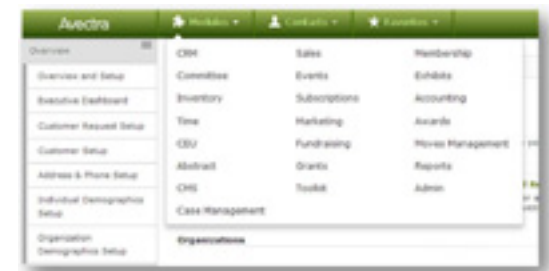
Avectra

Modules ▾
Contacts ▾
Favorites ▾

Overview
Overview and Setup
Executive Dashboard
Customer Request Setup
Customer Setup
Address & Phone Setup
Individual Demographics Setup
Organization Demographics Setup

CRM
Committee
Inventory
Time
CEU
Abstract
CMS
Case Management

Sales
Events
Subscriptions
Marketing
Fundraising
Grants
Toolkit

Membership
Exhibits
Accounting
Awards
Moves Management
Reports
Admin

Organizations